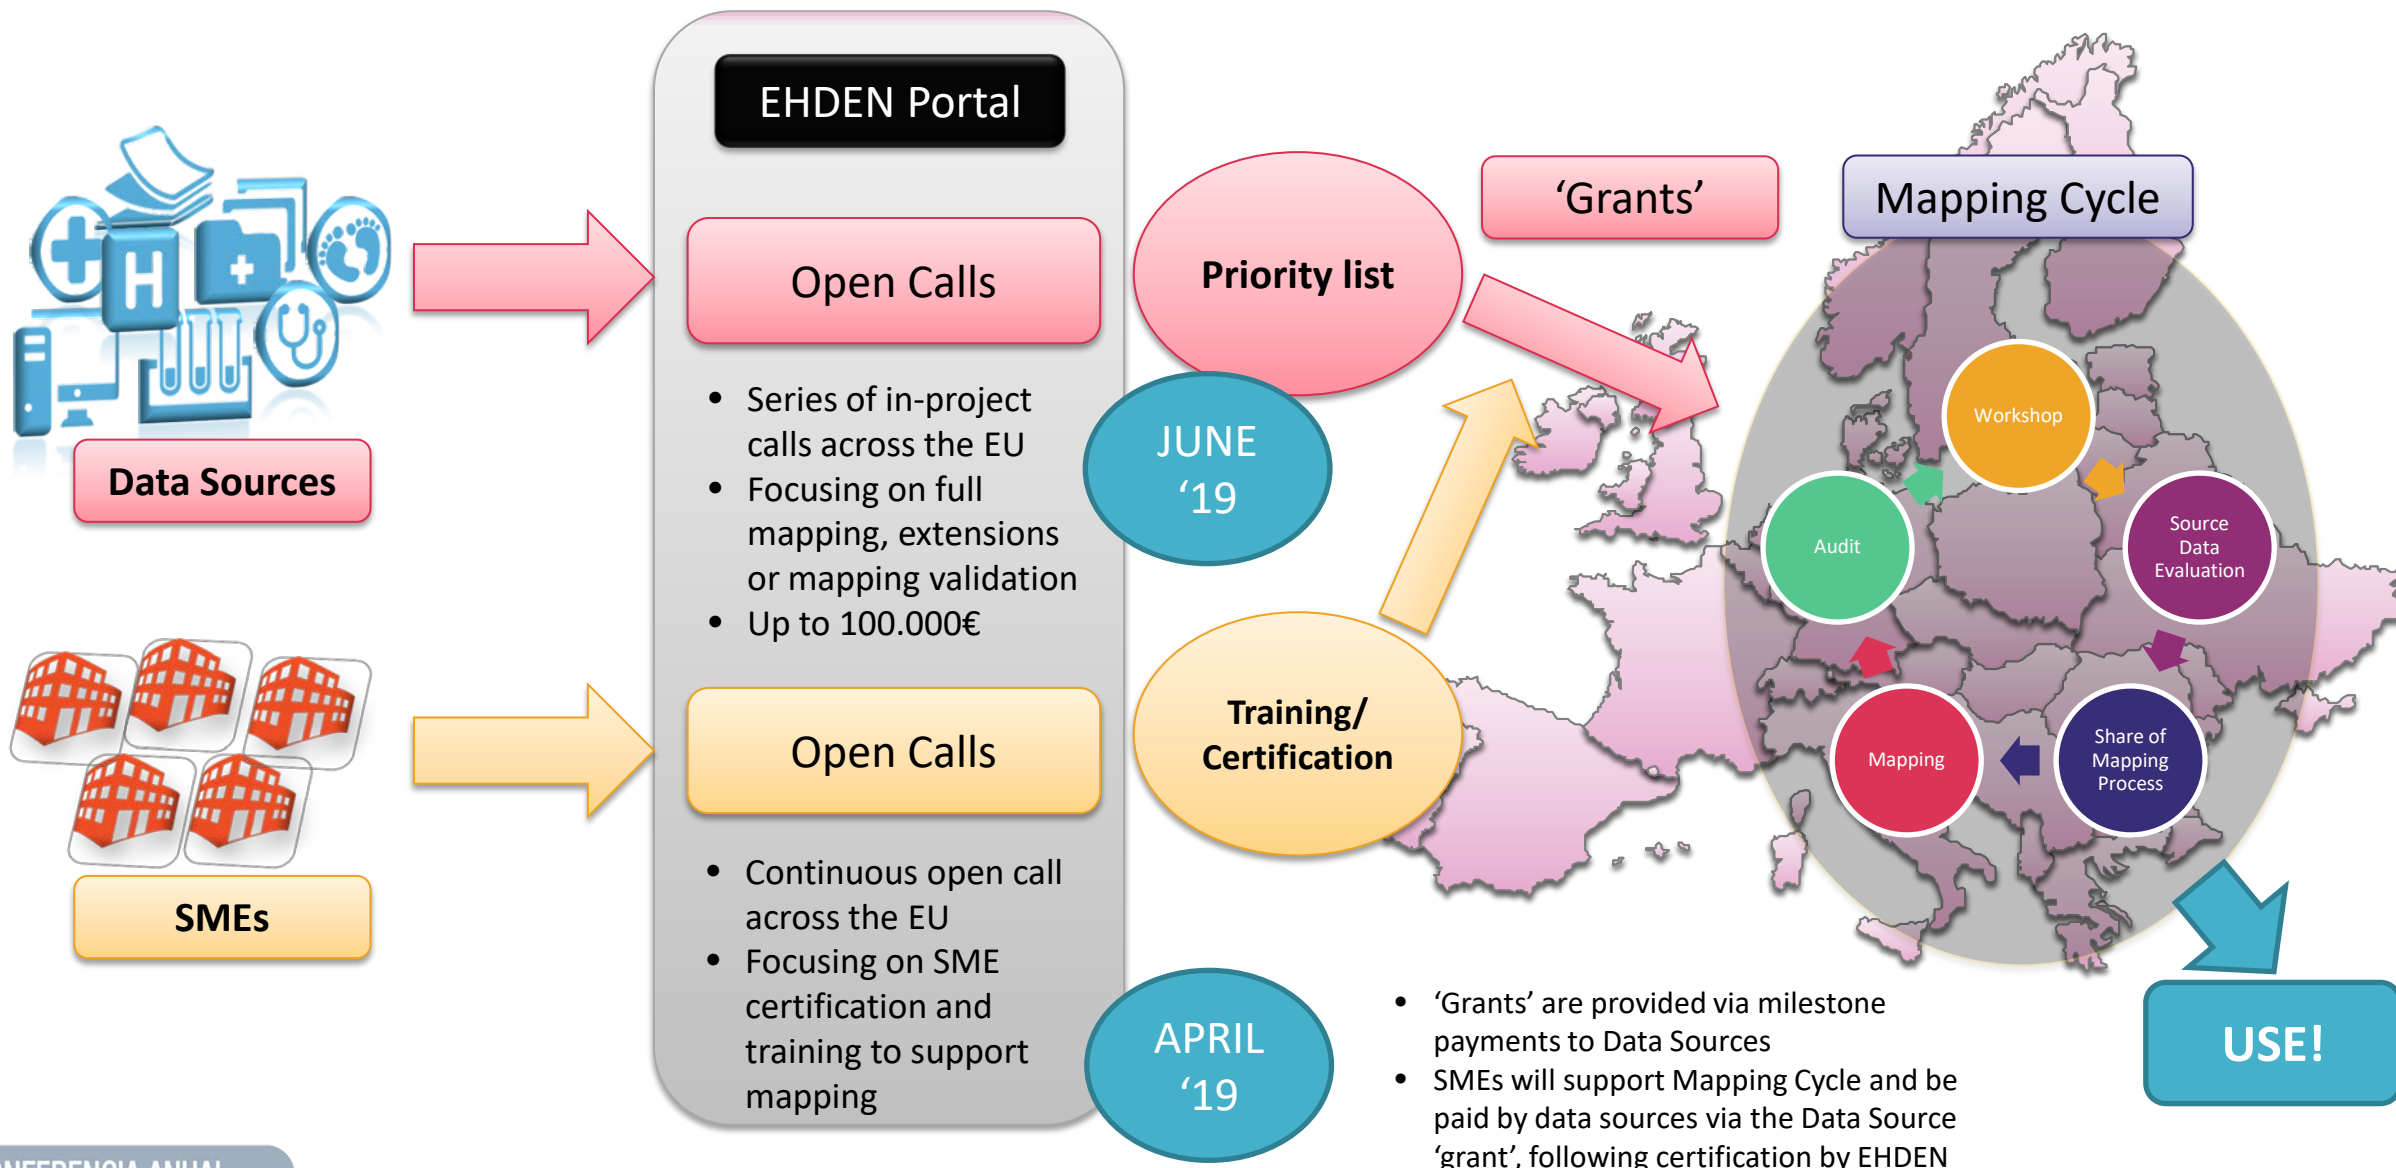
Data Sources

SMEs

EHDEN Portal

Open Calls

- Series of in-project calls across the EU
- Focusing on full mapping, extensions or mapping validation
- Up to 100.000€

Open Calls

- Continuous open call across the EU
- Focusing on SME certification and training to support mapping

Priority list

JUNE '19

Training/ Certification

APRIL '19

'Grants'

Mapping Cycle

Workshop

Source Data Evaluation

Share of Mapping Process

Mapping

Audit

USE!

- 'Grants' are provided via milestone payments to Data Sources
- SMEs will support Mapping Cycle and be paid by data sources via the Data Source 'grant', following certification by EHDEN

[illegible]